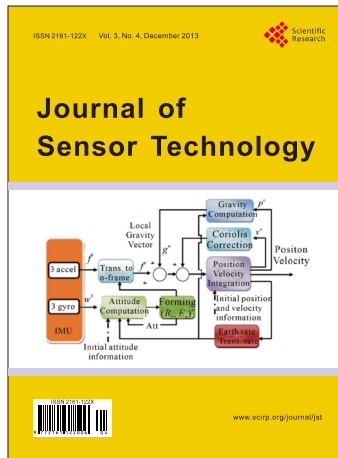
ISSN 2161-122X Vol. 3, No. 4, December 2013

Scientific Research

Journal of Sensor Technology

Local Gravity Vector

Gravity Computation

$p^e$

Coriolis Correction

$v^e$

Positon Velocity

3 accel

$f^b$

Trans. to n-frame

$f^n$

$g^n$

Position Velocity Integration

3 gyro

$w^b$

Attitude Computation

Forming $(R_n^b, E)$

Att

Initial position and velocity information

IMU

Initial attitude information

Earth rate Trans. rate

ISSN 2161-122X

www.scirp.org/journal/jst